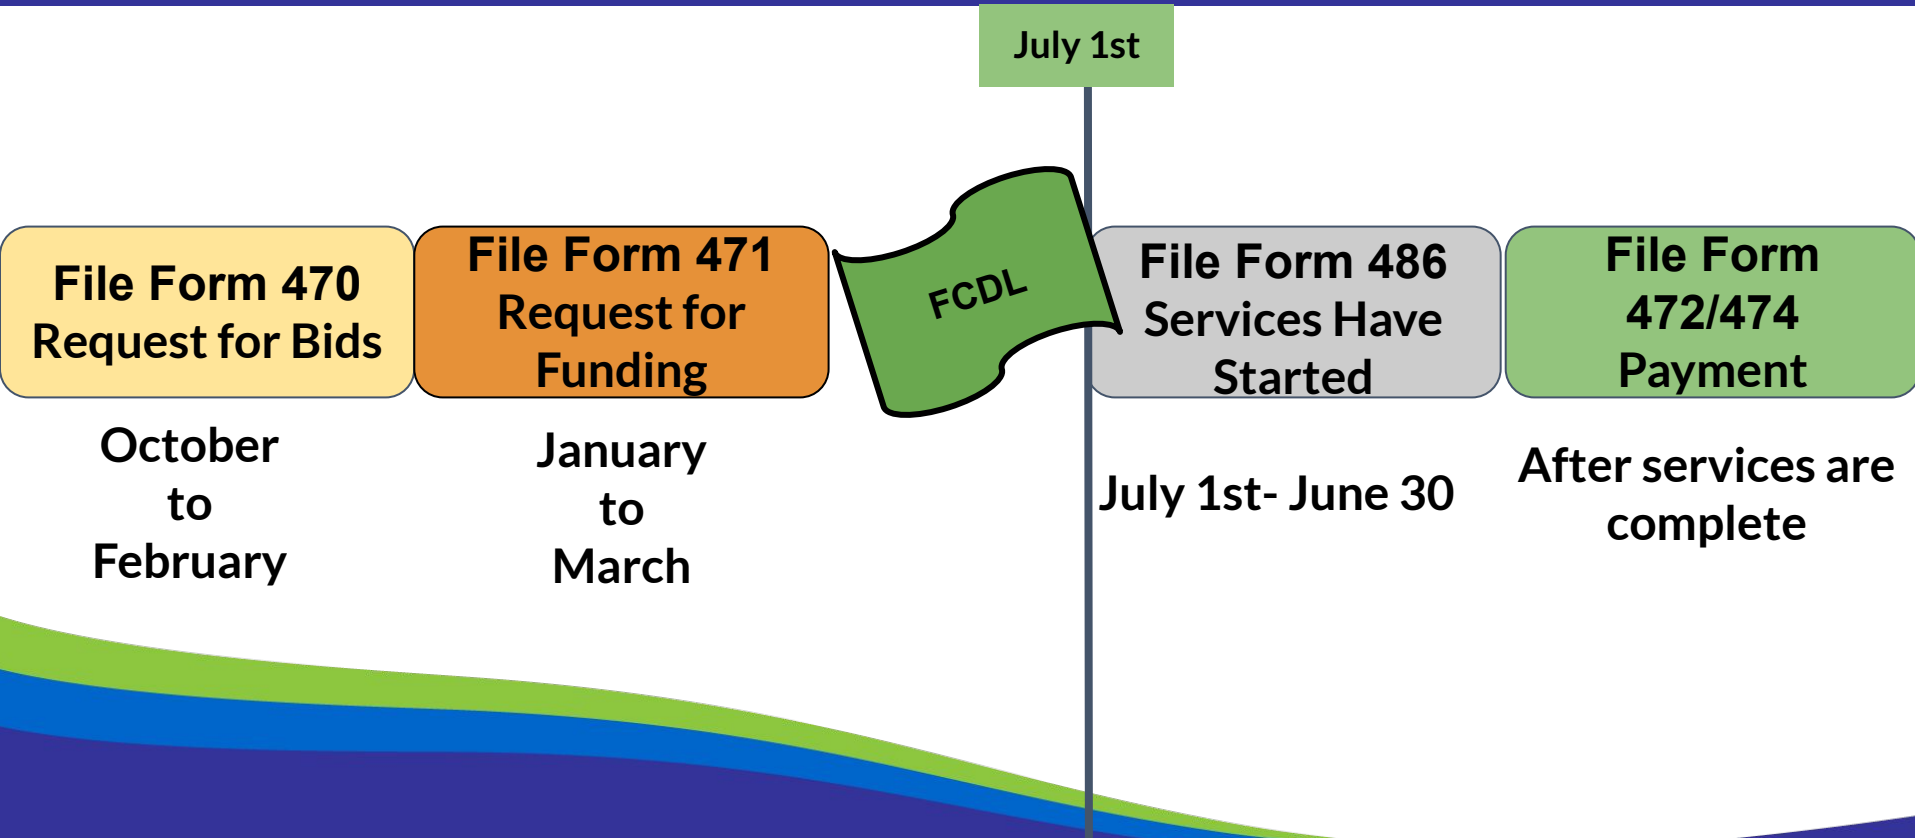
July 1st

File Form 470
Request for Bids

October
to
February

File Form 471
Request for Funding

January
to
March

FCDL

File Form 486
Services Have Started

July 1st- June 30

File Form 472/474
Payment

After services are complete